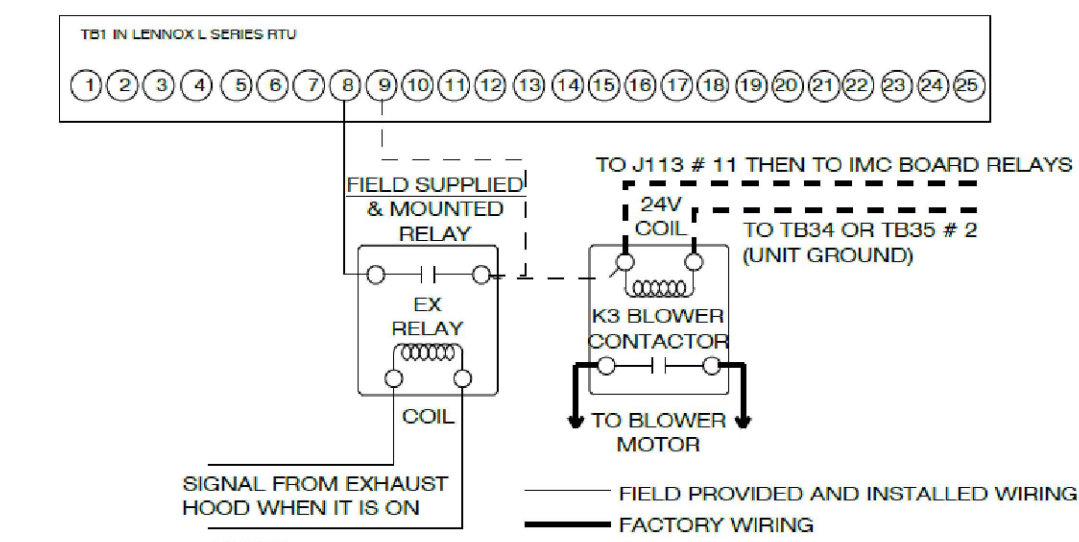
TB1 IN LENNOX L SERIES RTU

1 2 3 4 5 6 7 8 9 10 11 12 13 14 15 16 17 18 19 20 21 22 23 24 25

TO J113 # 11 THEN TO IMC BOARD RELAYS

FIELD SUPPLIED & MOUNTED RELAY

24V COIL

TO TB34 OR TB35 # 2 (UNIT GROUND)

EX RELAY

K3 BLOWER CONTACTOR

COIL

TO BLOWER MOTOR

SIGNAL FROM EXHAUST HOOD WHEN IT IS ON

FIELD PROVIDED AND INSTALLED WIRING

FACTORY WIRING